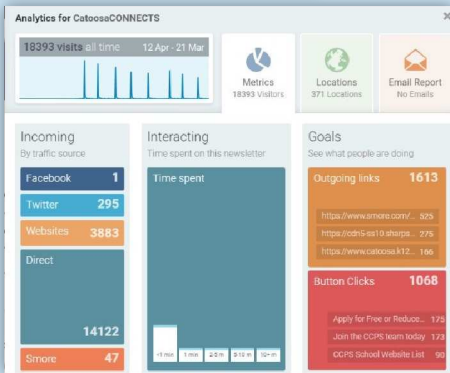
Analytics for CatoosaCONNECTS

18393 visits all time 12 Apr - 21 Mar

Metrics
18393 Visitors

Locations
371 Locations

Email Report
No Emails

Incoming
By traffic source

Facebook 1

Twitter 295

Websites 3883

Direct

14122

Smore 47

Interacting
Time spent on this newsletter

Time spent

<1 min 1 min 2-5 m 5-10 m 10+ m

Goals
See what people are doing

Outgoing links 1613

https://www.smore.com/... 575

https://cdn5-ss10.sharps... 275

https://www.catoosa.k12... 166

Button Clicks 1068

Apply for Free or Reduce... 175

Join the CCPS team today 173

CCPS School Website List 90